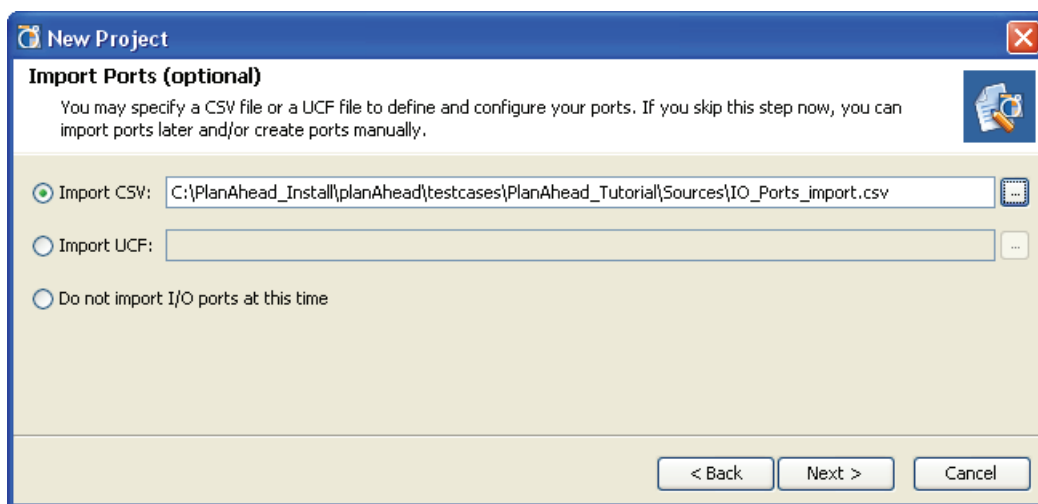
New Project

Import Ports (optional)

You may specify a CSV file or a UCF file to define and configure your ports. If you skip this step now, you can import ports later and/or create ports manually.

Import CSV: C:\PlanAhead_Install\planAhead\testcases\PlanAhead_Tutorial\Sources\IO_Ports_import.csv ...

Import UCF: ...

Do not import I/O ports at this time

< Back Next > Cancel